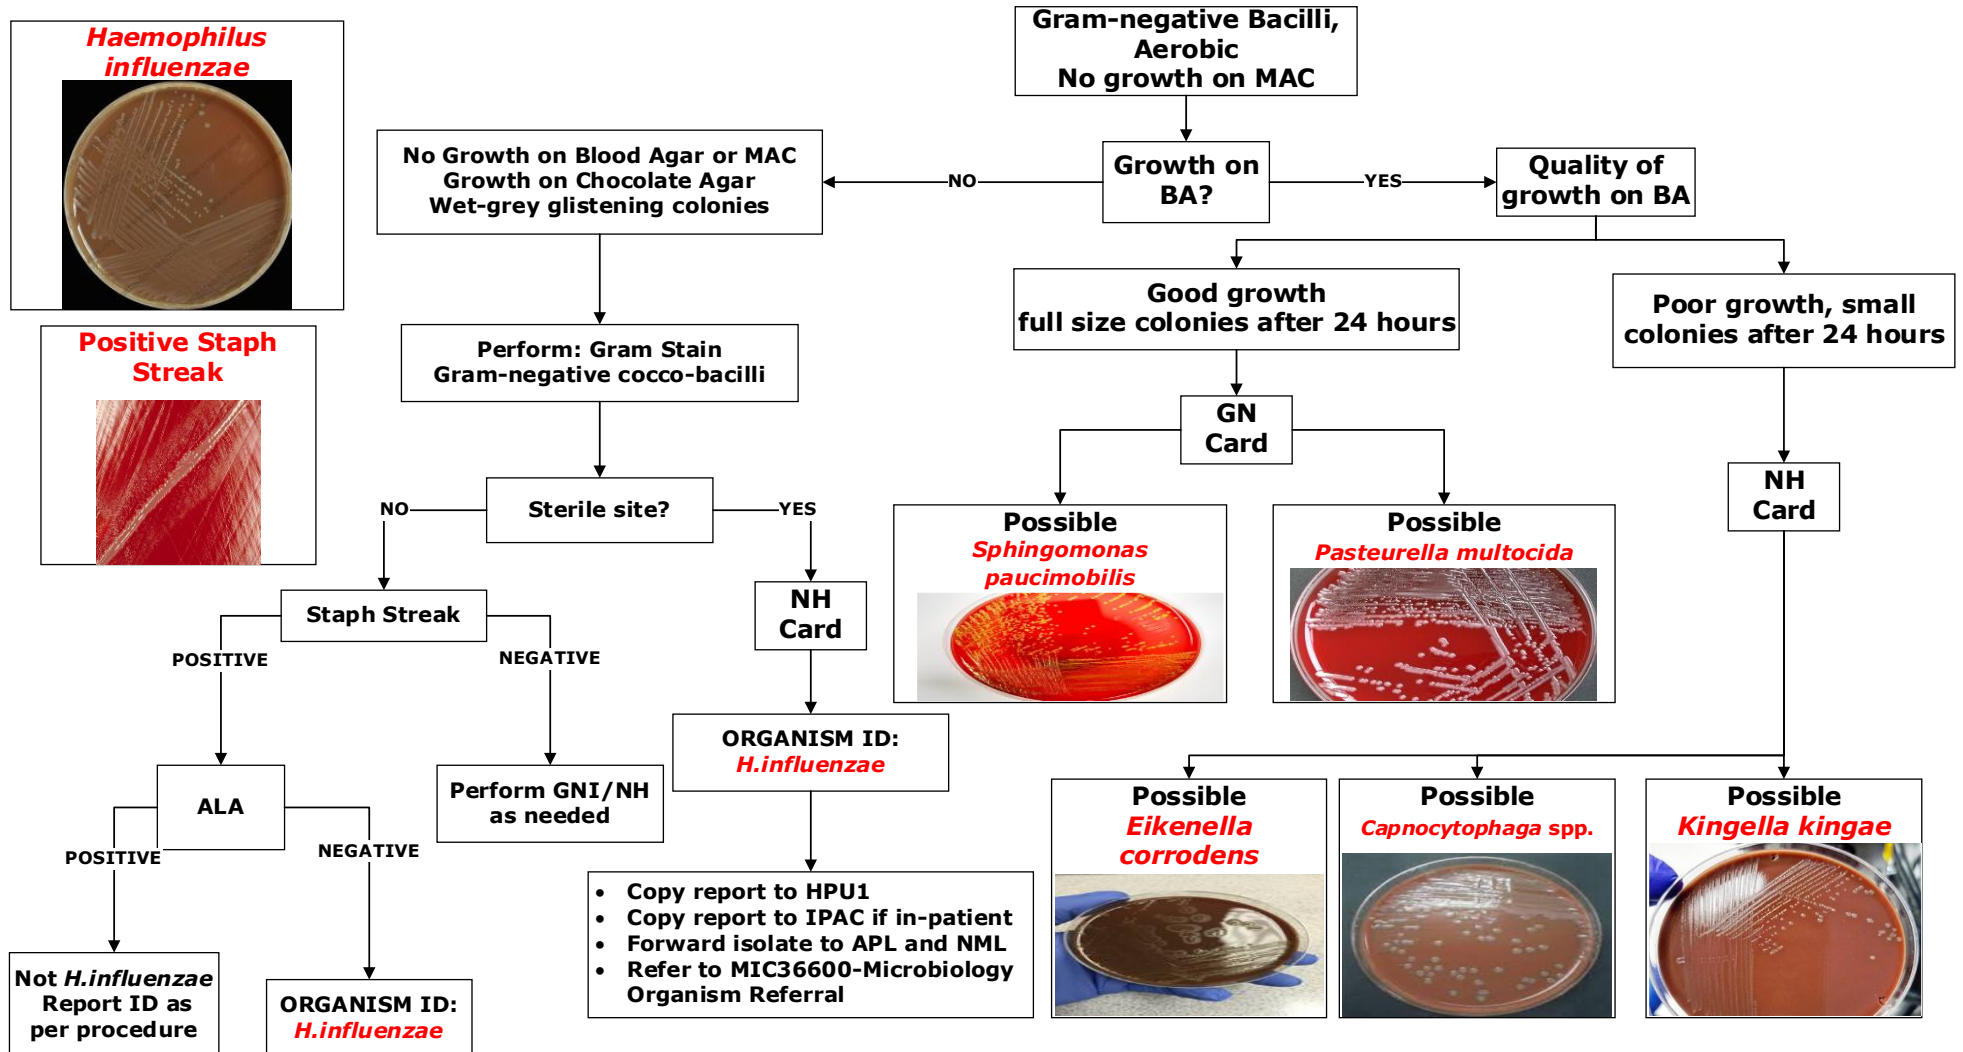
Haemophilus influenzae

Positive Staph Streak

Gram-negative Bacilli, Aerobic
No growth on MAC

Growth on BA?

NO

YES

No Growth on Blood Agar or MAC
Growth on Chocolate Agar
Wet-grey glistening colonies

Quality of growth on BA

Good growth
full size colonies after 24 hours

Poor growth, small colonies after 24 hours

Perform: Gram Stain
Gram-negative cocco-bacilli

GN Card

NH Card

Sterile site?

NO

YES

Possible
Sphingomonas paucimobilis

Possible
Pasteurella multocida

Staph Streak

NH Card

POSITIVE

NEGATIVE

ORGANISM ID:
H.influenzae

ALA

Perform GNI/NH as needed

Possible
Eikenella corrodens

Possible
Capnocytophaga spp.

Possible
Kingella kingae

POSITIVE

NEGATIVE

• Copy report to HPU1
• Copy report to IPAC if in-patient
• Forward isolate to APL and NML
• Refer to MIC36600-Microbiology Organism Referral

Not H.influenzae
Report ID as per procedure

ORGANISM ID:
H.influenzae